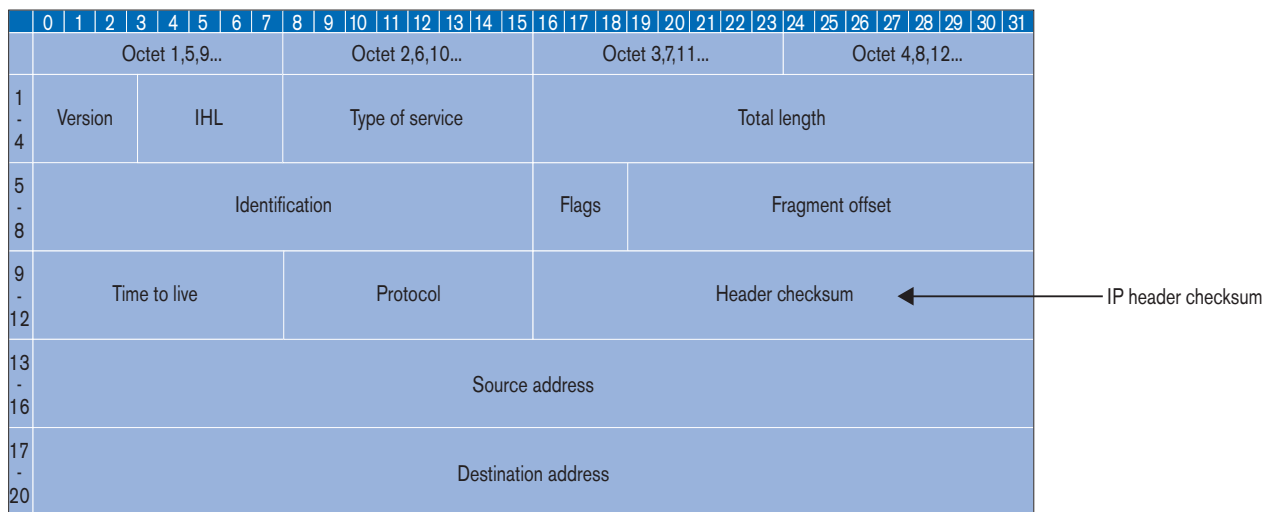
0 1 2 3 4 5 6 7 8 9 10 11 12 13 14 15 16 17 18 19 20 21 22 23 24 25 26 27 28 29 30 31

| | Octet 1,5,9... | | Octet 2,6,10... | Octet 3,7,11... | | Octet 4,8,12... |
|---|---|---|---|---|---|---|
| 1 - 4 | Version | IHL | Type of service | Total length | | |
| 5 - 8 | Identification | | | Flags | Fragment offset | |
| 9 - 12 | Time to live | | Protocol | Header checksum | | |
| 13 - 16 | Source address | | | | | |
| 17 - 20 | Destination address | | | | | |

IP header checksum